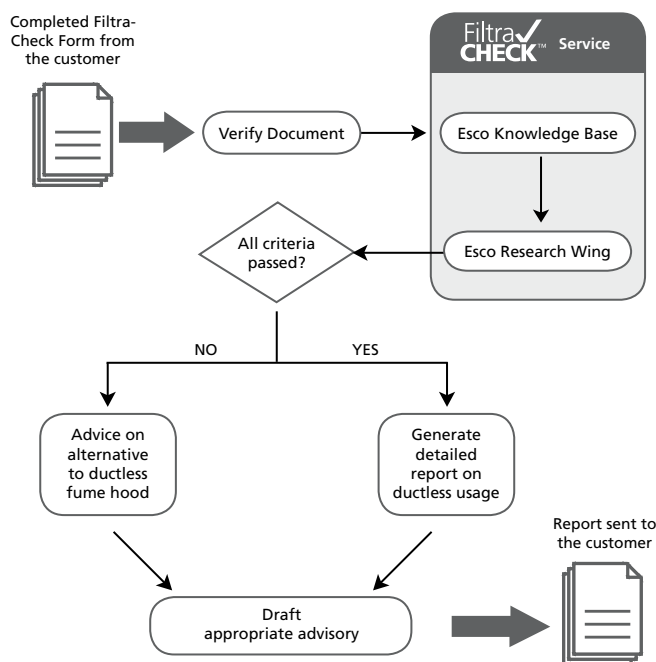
Completed Filtra-Check Form from the customer

Verify Document

Filtra CHECK™ Service

Esco Knowledge Base

Esco Research Wing

All criteria passed?

NO

YES

Advice on alternative to ductless fume hood

Generate detailed report on ductless usage

Report sent to the customer

Draft appropriate advisory